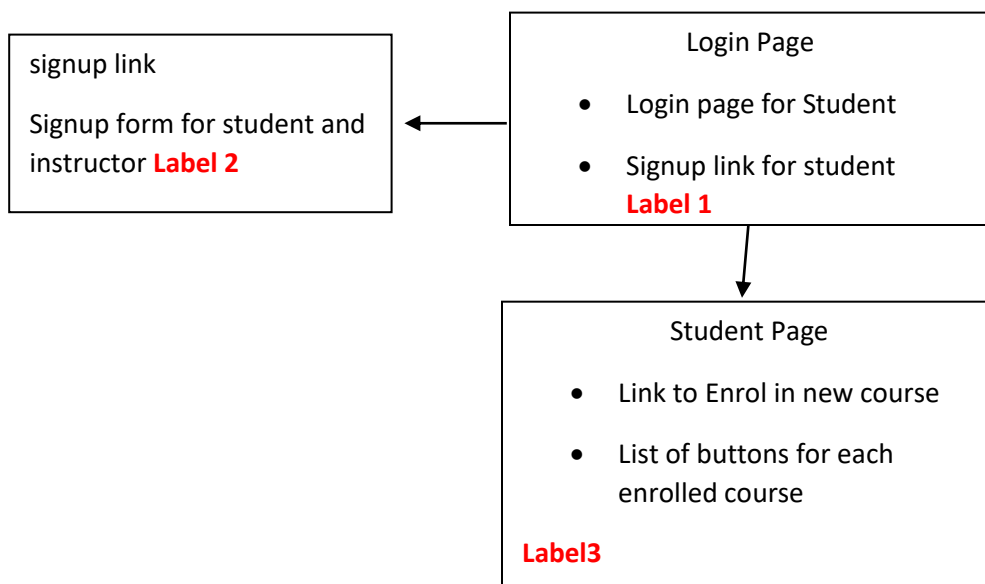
signup link

Signup form for student and instructor **Label 2**

Login Page

- Login page for Student
- Signup link for student **Label 1**

Student Page

- Link to Enrol in new course
- List of buttons for each enrolled course

**Label3**